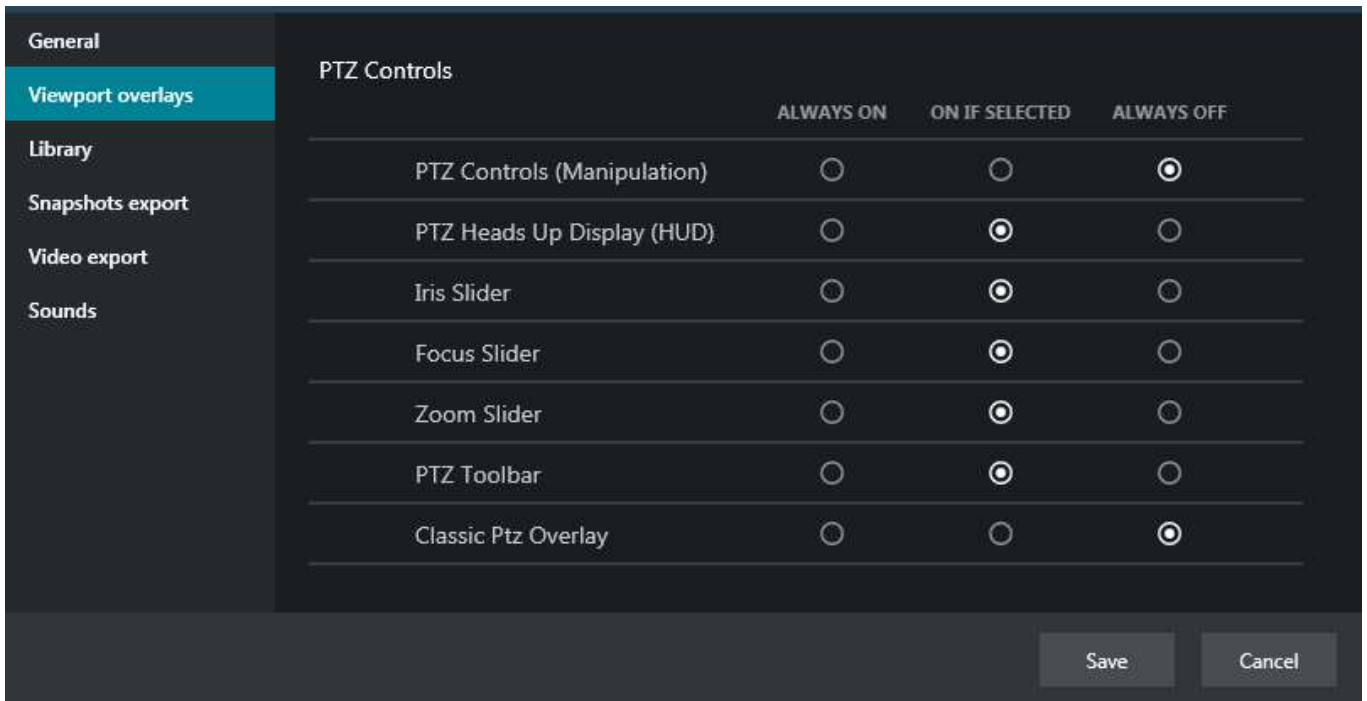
General
Viewport overlays
Library
Snapshots export
Video export
Sounds

PTZ Controls

| | ALWAYS ON | ON IF SELECTED | ALWAYS OFF |
|---|---|---|---|
| PTZ Controls (Manipulation) | ○ | ○ | ◉ |
| PTZ Heads Up Display (HUD) | ○ | ◉ | ○ |
| Iris Slider | ○ | ◉ | ○ |
| Focus Slider | ○ | ◉ | ○ |
| Zoom Slider | ○ | ◉ | ○ |
| PTZ Toolbar | ○ | ◉ | ○ |
| Classic Ptz Overlay | ○ | ○ | ◉ |

Save
Cancel